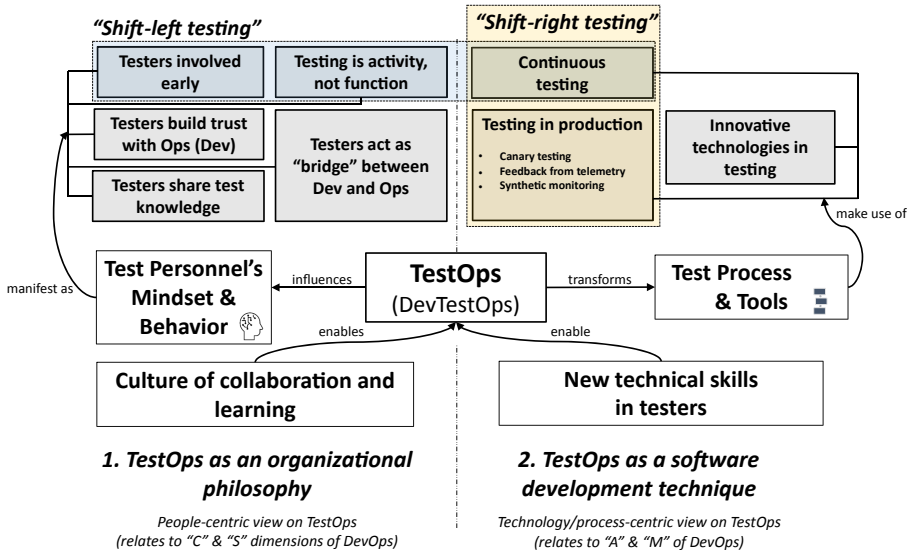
"Shift-left testing"

Testers involved early

Testing is activity, not function

Testers build trust with Ops (Dev)

Testers act as "bridge" between Dev and Ops

Testers share test knowledge

"Shift-right testing"

Continuous testing

Testing in production

- Canary testing
- Feedback from telemetry
- Synthetic monitoring

Innovative technologies in testing

make use of

manifest as

Test Personnel's Mindset & Behavior

influences

TestOps (DevTestOps)

transforms

Test Process & Tools

enables

enable

Culture of collaboration and learning

New technical skills in testers

1. TestOps as an organizational philosophy

People-centric view on TestOps (relates to "C" & "S" dimensions of DevOps)

2. TestOps as a software development technique

Technology/process-centric view on TestOps (relates to "A" & "M" of DevOps)